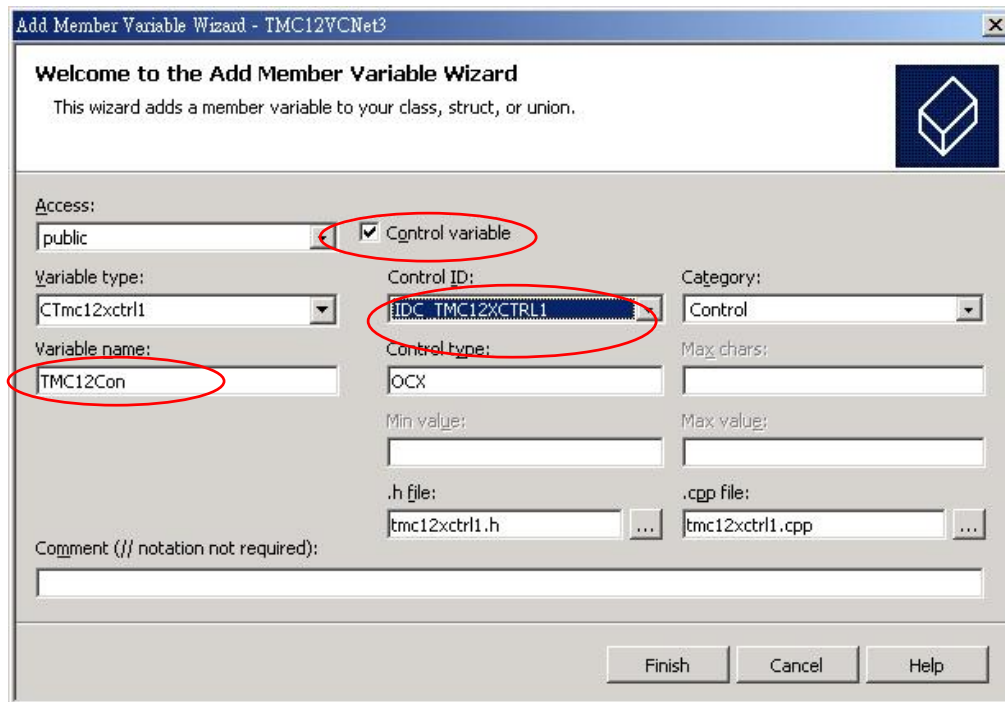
Add Member Variable Wizard - TMC12VCNet3

Welcome to the Add Member Variable Wizard

This wizard adds a member variable to your class, struct, or union.

Access:
public

Control variable

Variable type:
CTmc12xctrl1

Control ID:
IDC_TMC12XCTRL1

Category:
Control

Variable name:
TMC12Con

Control type:
OCX

Max chars:

Min value:

Max value:

.h file:
tmc12xctrl1.h
...

.cpp file:
tmc12xctrl1.cpp
...

Comment (// notation not required):

Finish
Cancel
Help